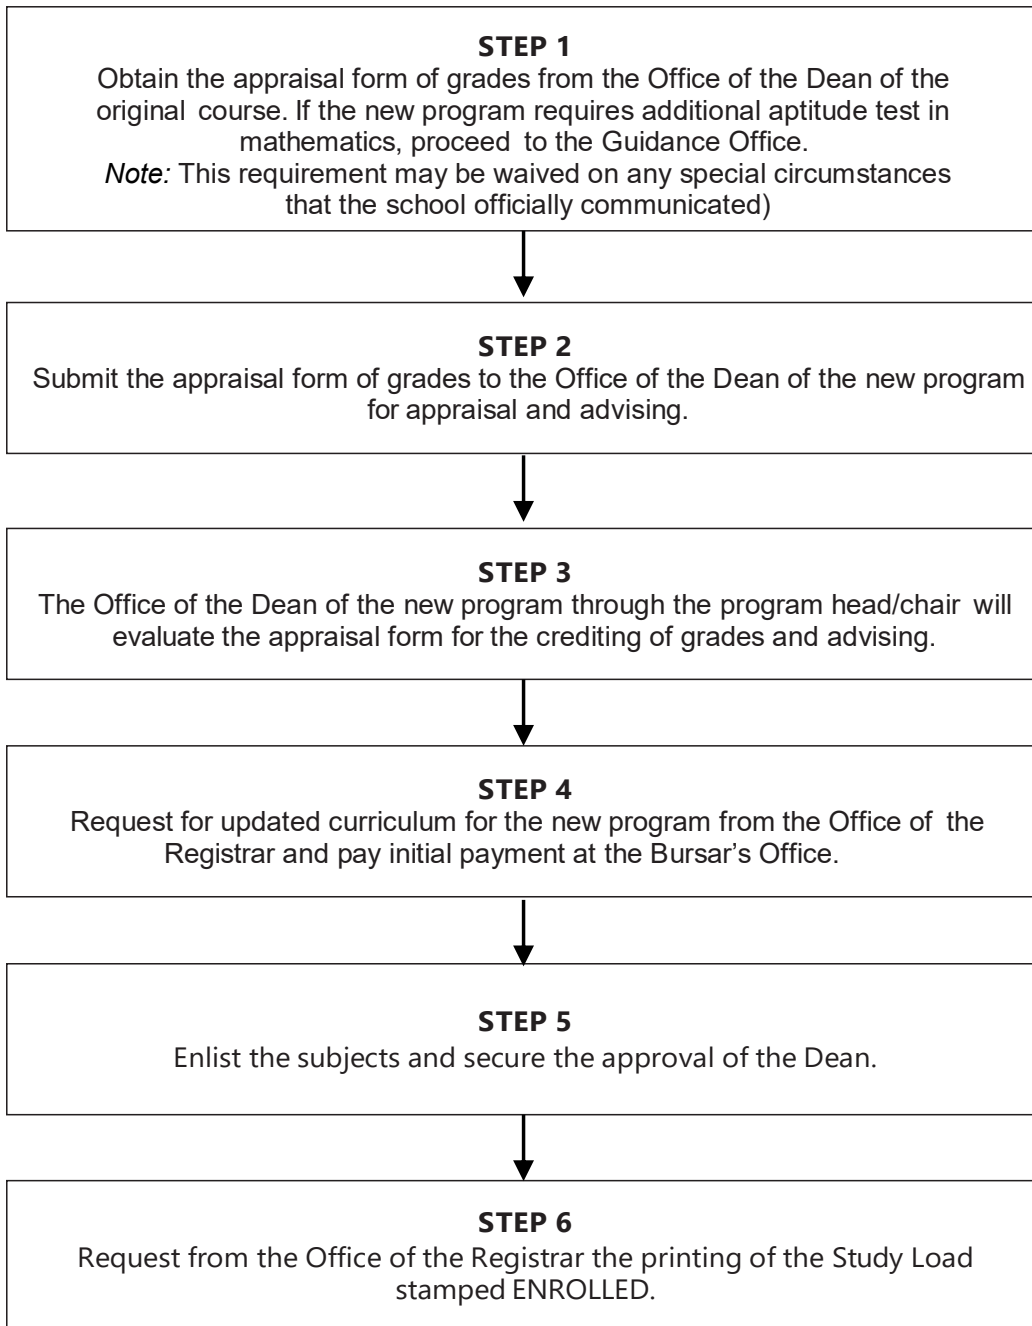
**STEP 1**
Obtain the appraisal form of grades from the Office of the Dean of the original course. If the new program requires additional aptitude test in mathematics, proceed to the Guidance Office.
*Note:* This requirement may be waived on any special circumstances that the school officially communicated)

**STEP 2**
Submit the appraisal form of grades to the Office of the Dean of the new program for appraisal and advising.

**STEP 3**
The Office of the Dean of the new program through the program head/chair will evaluate the appraisal form for the crediting of grades and advising.

**STEP 4**
Request for updated curriculum for the new program from the Office of the Registrar and pay initial payment at the Bursar's Office.

**STEP 5**
Enlist the subjects and secure the approval of the Dean.

**STEP 6**
Request from the Office of the Registrar the printing of the Study Load stamped ENROLLED.